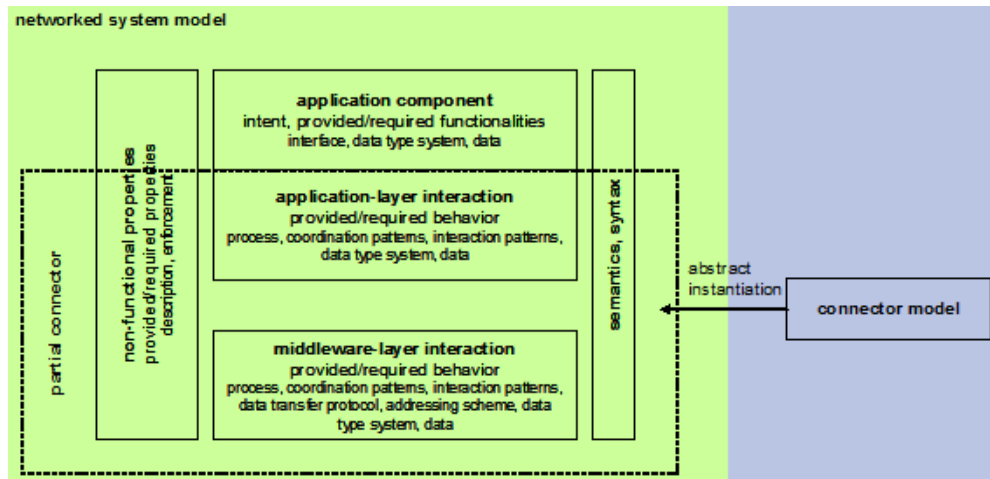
networked system model

partial connector

non-functional properties
provided/required properties
description, enforcement

application component
intent, provided/required functionalities
interface, data type system, data

application-layer interaction
provided/required behavior
process, coordination patterns, interaction patterns, data type system, data

middleware-layer interaction
provided/required behavior
process, coordination patterns, interaction patterns, data transfer protocol, addressing scheme, data type system, data

semantics, syntax

abstract instantiation

connector model